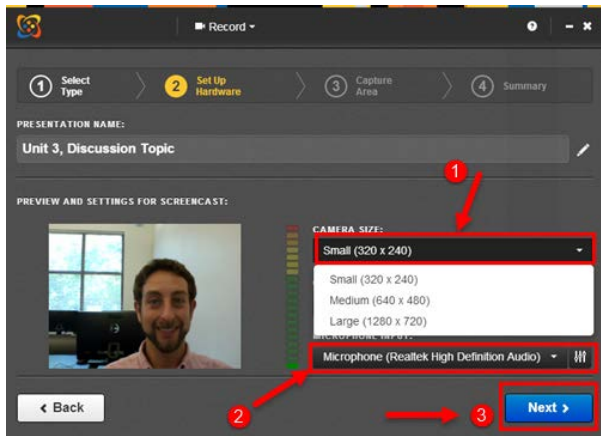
Record

1 Select Type
2 Set Up Hardware
3 Capture Area
4 Summary

PRESENTATION NAME:

Unit 3, Discussion Topic

PREVIEW AND SETTINGS FOR SCREENCAST:

1

CAMERA SIZE:

Small (320 x 240)

Small (320 x 240)
Medium (640 x 480)
Large (1280 x 720)

MICROPHONE INPUT:

Microphone (Realtek High Definition Audio)

2

Back

3

Next